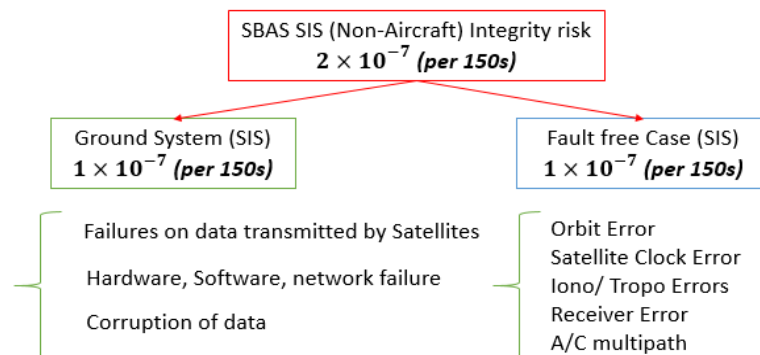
SBAS SIS (Non-Aircraft) Integrity risk
$2 \times 10^{-7}$ *(per 150s)*

Ground System (SIS)
$1 \times 10^{-7}$ *(per 150s)*

Fault free Case (SIS)
$1 \times 10^{-7}$ *(per 150s)*

Failures on data transmitted by Satellites

Hardware, Software, network failure

Corruption of data

Orbit Error
Satellite Clock Error
Iono/ Tropo Errors
Receiver Error
A/C multipath